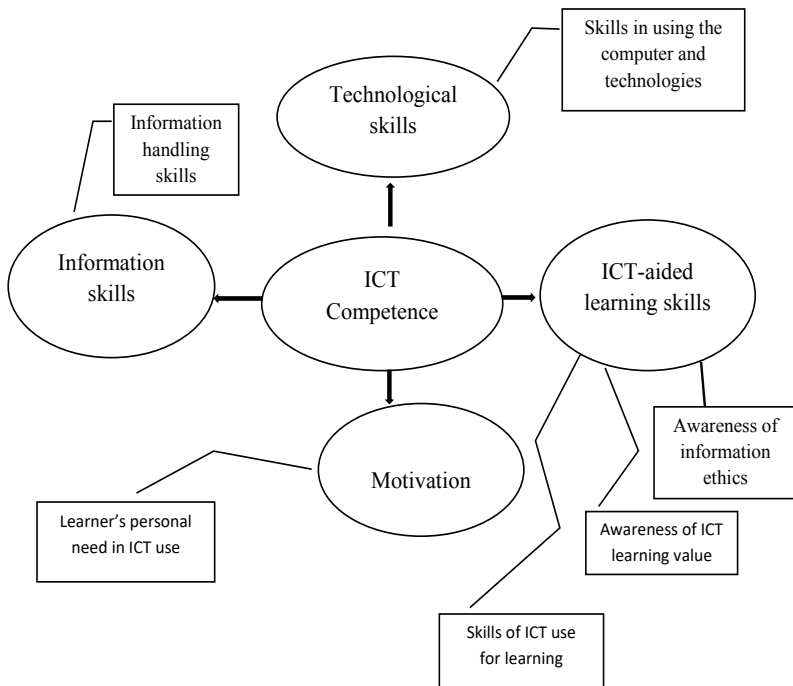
Skills in using the computer and technologies

Technological skills

Information handling skills

Information skills

ICT Competence

ICT-aided learning skills

Motivation

Awareness of information ethics

Learner's personal need in ICT use

Awareness of ICT learning value

Skills of ICT use for learning